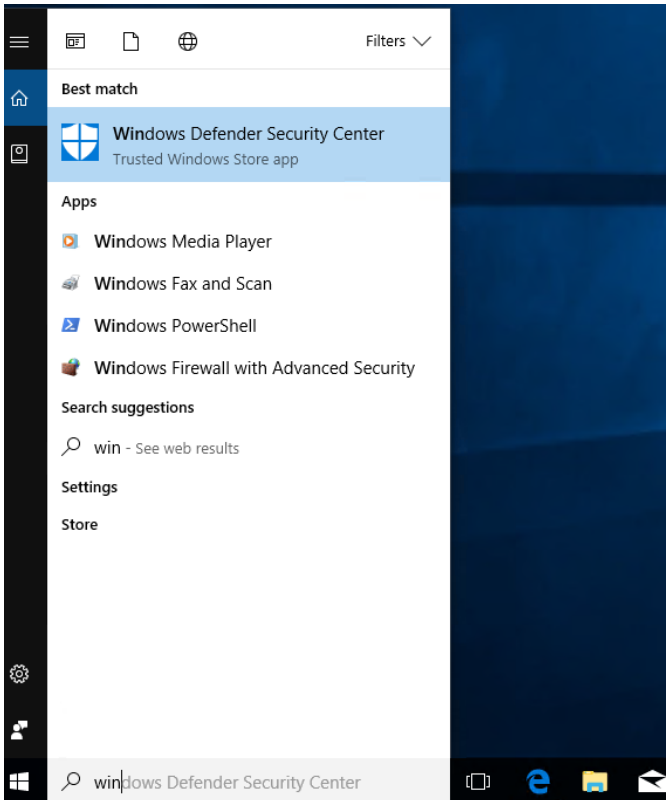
Filters

Best match

Windows Defender Security Center
Trusted Windows Store app

Apps

Windows Media Player

Windows Fax and Scan

Windows PowerShell

Windows Firewall with Advanced Security

Search suggestions

win - See web results

Settings

Store

windows Defender Security Center